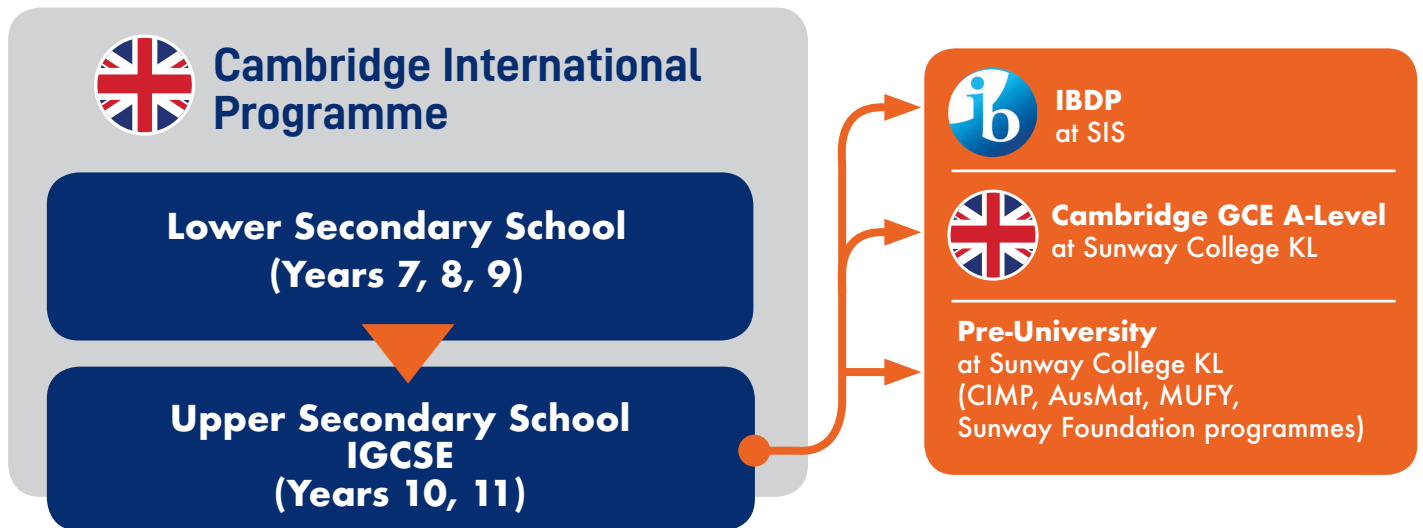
Cambridge International Programme

Lower Secondary School
(Years 7, 8, 9)

Upper Secondary School
IGCSE
(Years 10, 11)

ib

IBDP
at SIS

Cambridge GCE A-Level
at Sunway College KL

Pre-University
at Sunway College KL
(CIMP, AusMat, MUFY, Sunway Foundation programmes)